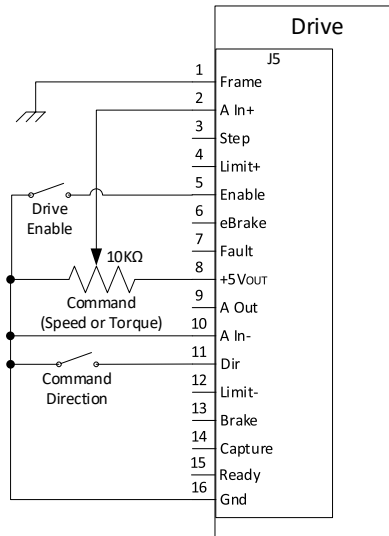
Drive

J5

1 Frame
2 A In+
3 Step
4 Limit+
5 Enable
6 eBrake
7 Fault
8 +5VOUT
9 A Out
10 A In-
11 Dir
12 Limit-
13 Brake
14 Capture
15 Ready
16 Gnd

Drive Enable

10KΩ

Command (Speed or Torque)

Command Direction